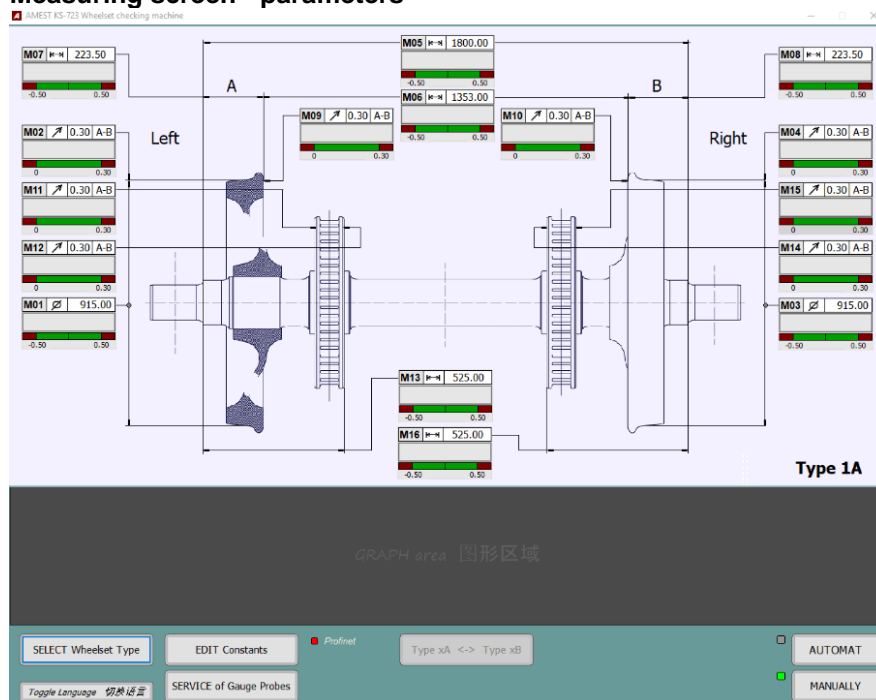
Measuring screen - parameters

AMEST KS-723 Wheelset checking machine

M07 223.50
-0.50 0.50

M05 1800.00
-0.50 0.50

M08 223.50
-0.50 0.50

A

B

M06 1353.00
-0.50 0.50

M02 0.30 A-B
0 0.30

Left

M09 0.30 A-B
0 0.30

M10 0.30 A-B
0 0.30

Right

M04 0.30 A-B
0 0.30

M11 0.30 A-B
0 0.30

M15 0.30 A-B
0 0.30

M12 0.30 A-B
0 0.30

M14 0.30 A-B
0 0.30

M01 915.00
-0.50 0.50

M03 915.00
-0.50 0.50

M13 525.00
-0.50 0.50

M16 525.00
-0.50 0.50

Type 1A

GRAPH area 图形区域

SELECT Wheelset Type

EDIT Constants

Profinet

Type xA <-> Type xB

AUTOMAT

Toggle Language 切换语言

SERVICE of Gauge Probes

MANUALLY